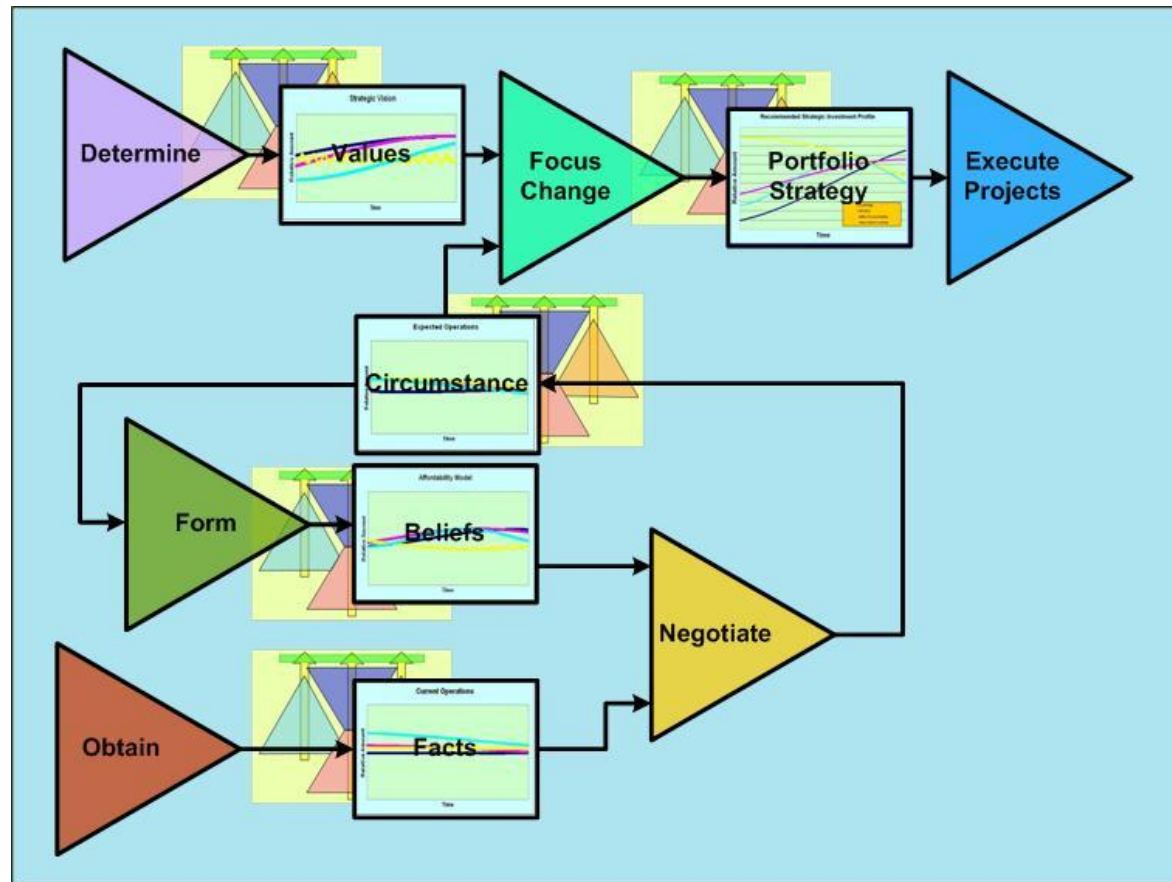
Determine

Strategic Vision

Relative Amount

Values

Time

Focus Change

Recommended Strategic Investment Profile

Relative Amount

Portfolio Strategy

Time

Execute Projects

Expected Operations

Relative Amount

Circumstance

Time

Form

Affordability Model

Relative Amount

Beliefs

Time

Negotiate

Obtain

Current Operations

Relative Amount

Facts

Time